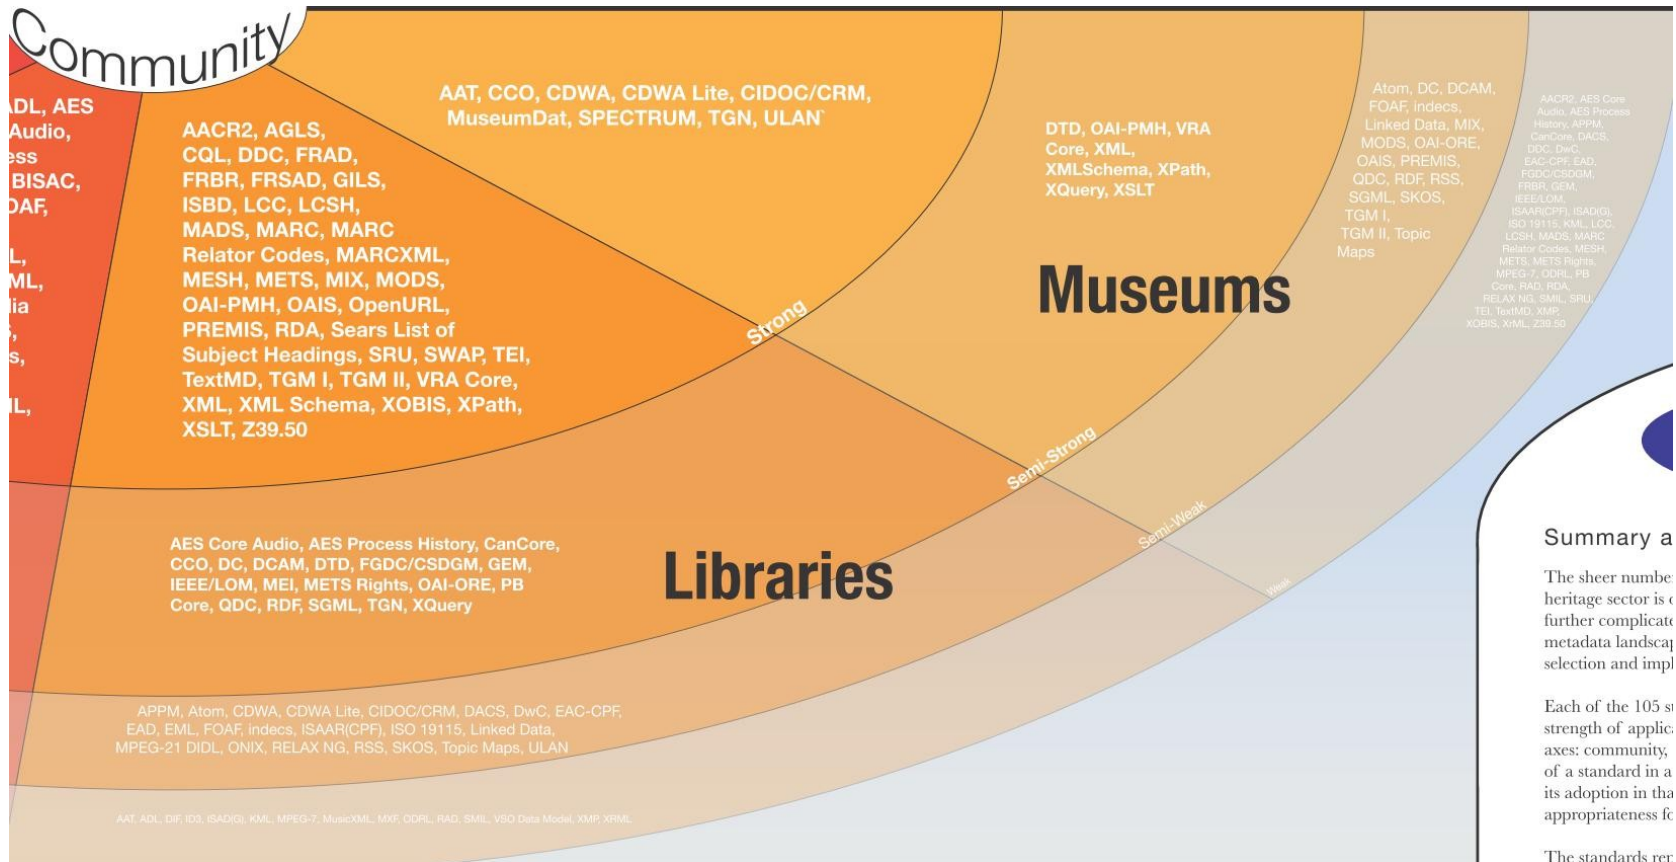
Community

ADL, AES Audio, ess BISAC, DAF, L, ML, lia s, L,

AACR2, AGLS, CQL, DDC, FRAD, FRBR, FRSAD, GILS, ISBD, LCC, LCSH, MADS, MARC, MARC Relator Codes, MARCXML, MESH, METS, MIX, MODS, OAI-PMH, OAIS, OpenURL, PREMIS, RDA, Sears List of Subject Headings, SRU, SWAP, TEI, TextMD, TGM I, TGM II, VRA Core, XML, XML Schema, XOBIS, XPath, XSLT, Z39.50

AAT, CCO, CDWA, CDWA Lite, CIDOC/CRM, MuseumDat, SPECTRUM, TGN, ULAN

DTD, OAI-PMH, VRA Core, XML, XMLSchema, XPath, XQuery, XSLT

Museums

Atom, DC, DCAM, FOAF, indecs, Linked Data, MIX, MODS, OAI-ORE, OAIS, PREMIS, QDC, RDF, RSS, SGML, SKOS, TGM I, TGM II, Topic Maps

AACR2, AES Core Audio, AES Process History, APPM, CanCore, DACS, DDC, DwC, EAC-CPF, EAD, FGDC/CSDGM, FRBR, GEM, IEEE/LOM, ISAAR(CPF), ISAD(G), ISO 19115, KML, LCC, LCSH, MADS, MARC Relator Codes, MESH, METS, METS Rights, MPEG-7, ODRL, PB Core, RAD, RDA, RELAX NG, SMIL, SRU, TEI, TextMD, XMP, XOBIS, XrML, Z39.50

Strong

Semi-Strong

Semi-Weak

Weak

AES Core Audio, AES Process History, CanCore, CCO, DC, DCAM, DTD, FGDC/CSDGM, GEM, IEEE/LOM, MEI, METS Rights, OAI-ORE, PB Core, QDC, RDF, SGML, TGN, XQuery

Libraries

APPM, Atom, CDWA, CDWA Lite, CIDOC/CRM, DACS, DwC, EAC-CPF, EAD, EML, FOAF, indecs, ISAAR(CPF), ISO 19115, Linked Data, MPEG-21 DIDL, ONIX, RELAX NG, RSS, SKOS, Topic Maps, ULAN

AAT, ADL, DIF, ID3, ISAD(G), KML, MPEG-7, MusicXML, MXF, ODRL, RAD, SMIL, VSO Data Model, XMP, XRML

Summary a

The sheer numbe heritage sector is c further complicate metadata landscap selection and impl

Each of the 105 s strength of applica axes: community, of a standard in a its adoption in tha appropriateness fo

The standards re